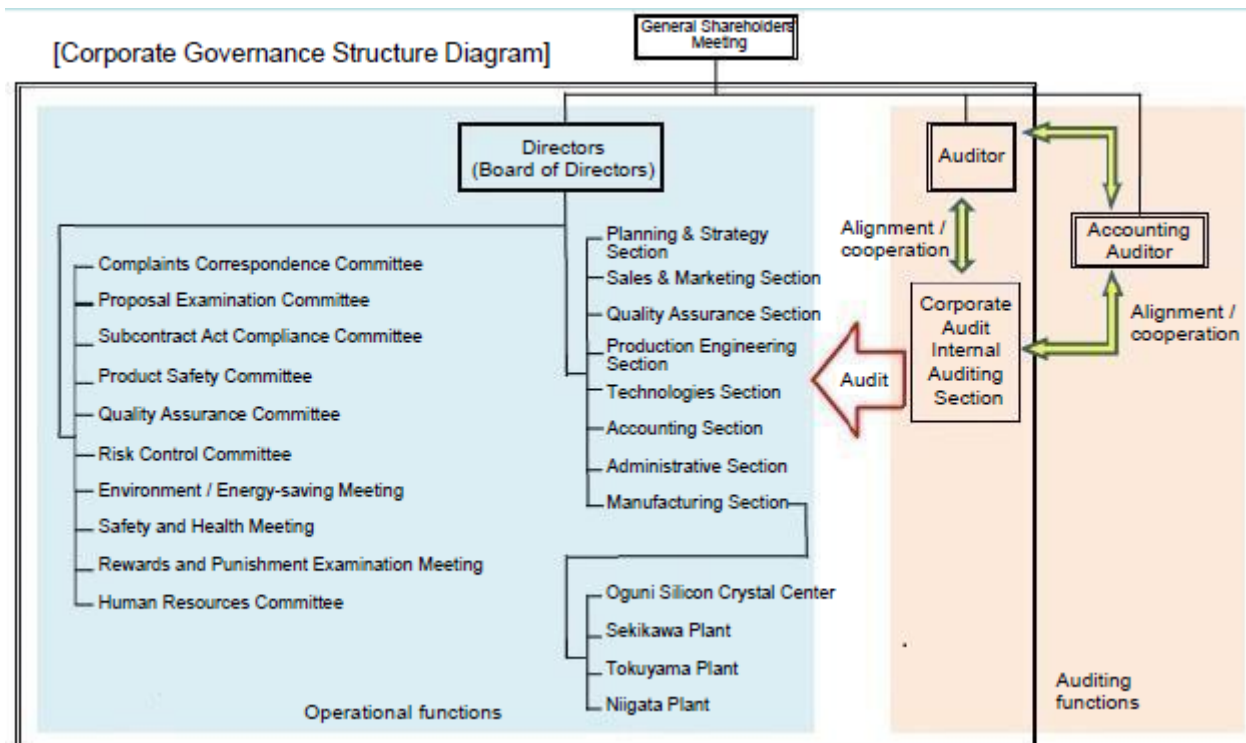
[Corporate Governance Structure Diagram]

General Shareholders Meeting

Directors (Board of Directors)

Auditor

Accounting Auditor

Alignment / cooperation

Alignment / cooperation

Corporate Audit Internal Auditing Section

Audit

Complaints Correspondence Committee
Proposal Examination Committee
Subcontract Act Compliance Committee
Product Safety Committee
Quality Assurance Committee
Risk Control Committee
Environment / Energy-saving Meeting
Safety and Health Meeting
Rewards and Punishment Examination Meeting
Human Resources Committee

Planning & Strategy Section
Sales & Marketing Section
Quality Assurance Section
Production Engineering Section
Technologies Section
Accounting Section
Administrative Section
Manufacturing Section

Oguni Silicon Crystal Center
Sekikawa Plant
Tokuyama Plant
Niigata Plant

Operational functions

Auditing functions